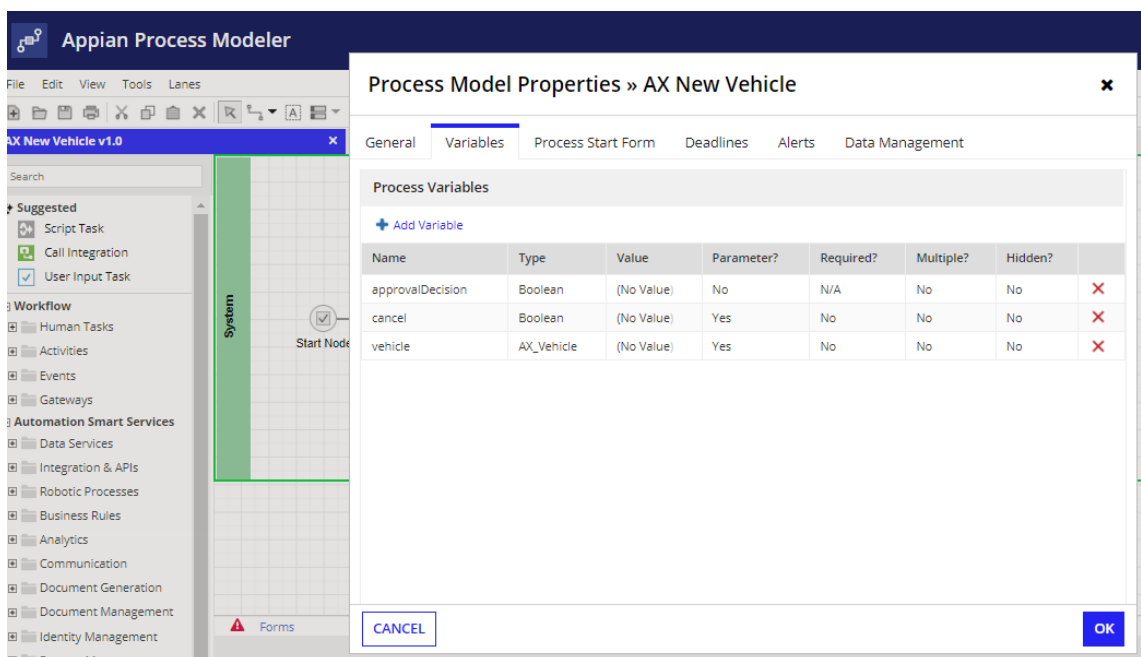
Appian Process Modeler

File Edit View Tools Lanes

AX New Vehicle v1.0

Search

Suggested
Script Task
Call Integration
User Input Task

Workflow
Human Tasks
Activities
Events
Gateways

Automation Smart Services
Data Services
Integration & APIs
Robotic Processes
Business Rules
Analytics
Communication
Document Generation
Document Management
Identity Management

System

Start Node

Forms

Process Model Properties » AX New Vehicle

General Variables Process Start Form Deadlines Alerts Data Management

Process Variables

Add Variable

| Name | Type | Value | Parameter? | Required? | Multiple? | Hidden? |
|---|---|---|---|---|---|---|
| approvalDecision | Boolean | (No Value) | No | N/A | No | No |
| cancel | Boolean | (No Value) | Yes | No | No | No |
| vehicle | AX_Vehicle | (No Value) | Yes | No | No | No |

CANCEL

OK